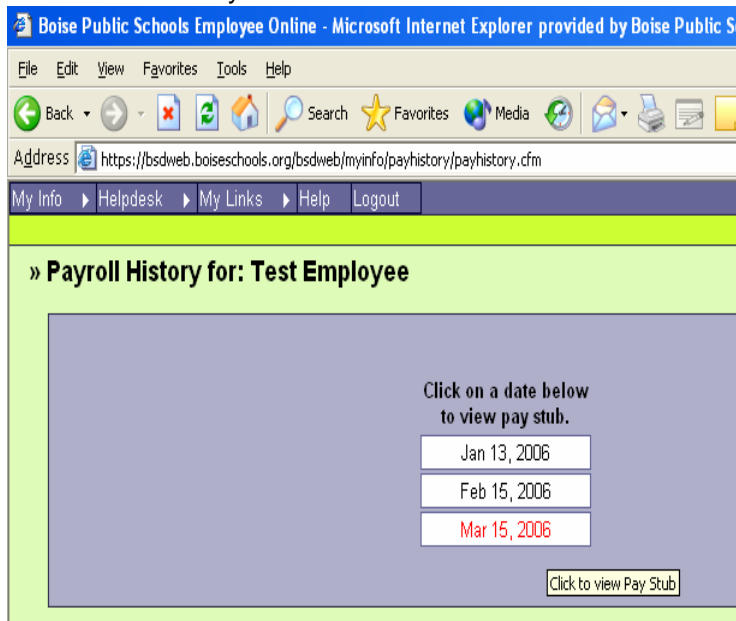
Boise Public Schools Employee Online - Microsoft Internet Explorer provided by Boise Public S

File Edit View Favorites Tools Help

Back Search Favorites Media

Address https://bsdweb.boiseschools.org/bsdweb/myinfo/payhistory/payhistory.cfm

My Info Helpdesk My Links Help Logout

» Payroll History for: Test Employee

Click on a date below to view pay stub.

Jan 13, 2006

Feb 15, 2006

Mar 15, 2006

Click to view Pay Stub